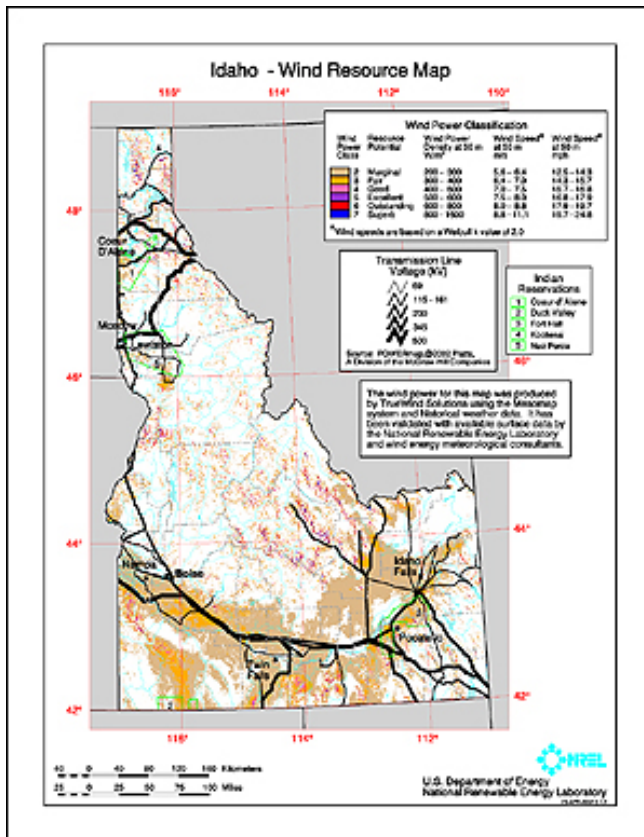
Idaho - Wind Resource Map

116° 114° 112° 110°

Wind Power Classification

| Wind Power Class | Resource Potential | Wind Power Density at 50 m W/m² | Wind Speed* at 50 m m/s | Wind Speed* at 50 m mph |
|---|---|---|---|---|
| 2 | Marginal | 200 - 300 | 5.6 - 6.4 | 12.5 - 14.3 |
| 3 | Fair | 300 - 400 | 6.4 - 7.0 | 14.3 - 15.7 |
| 4 | Good | 400 - 500 | 7.0 - 7.5 | 15.7 - 16.8 |
| 5 | Excellent | 500 - 600 | 7.5 - 8.0 | 16.8 - 17.9 |
| 6 | Outstanding | 600 - 800 | 8.0 - 8.8 | 17.9 - 19.7 |
| 7 | Superb | 800 - 1600 | 8.8 - 11.1 | 19.7 - 24.8 |

*Wind speeds are based on a Weibull k value of 2.0

Transmission Line Voltage (kV)
69
115 - 161
230
345
500
Source: POWERmap, ©2002 Platts, A Division of the McGraw-Hill Companies

Indian Reservations
1 Coeur d'Alene
2 Duck Valley
3 Fort Hall
4 Kootenai
5 Nez Perce

The wind power for this map was produced by TrueWind Solutions using the Mesomap system and historical weather data. It has been validated with available surface data by the National Renewable Energy Laboratory and wind energy meteorological consultants.

48°
46°
44°
42°

Coeur D'Alene
Moscow
Lewiston
Nampa
Boise
Idaho Falls
Pocatello
Twin Falls

116° 114° 112°

40 0 40 80 120 160 Kilometers
25 0 25 50 75 100 Miles

NREL
U.S. Department of Energy
National Renewable Energy Laboratory
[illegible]